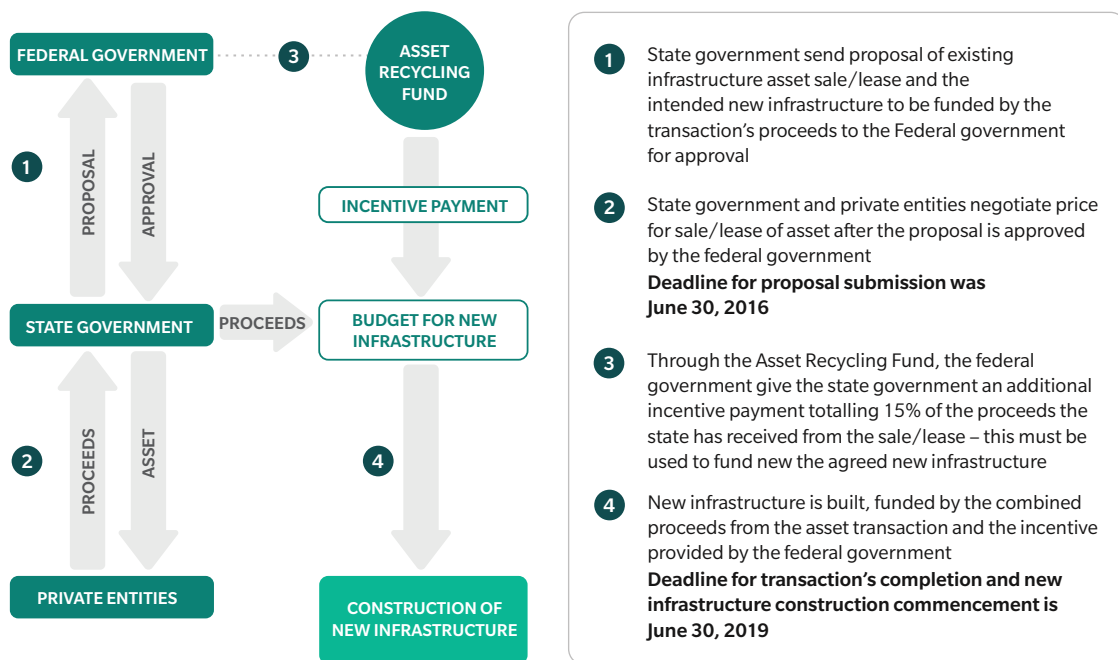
FEDERAL GOVERNMENT

3

ASSET RECYCLING FUND

1

PROPOSAL

APPROVAL

INCENTIVE PAYMENT

STATE GOVERNMENT

PROCEEDS

BUDGET FOR NEW INFRASTRUCTURE

2

PROCEEDS

ASSET

4

PRIVATE ENTITIES

CONSTRUCTION OF NEW INFRASTRUCTURE

1 State government send proposal of existing infrastructure asset sale/lease and the intended new infrastructure to be funded by the transaction's proceeds to the Federal government for approval

2 State government and private entities negotiate price for sale/lease of asset after the proposal is approved by the federal government
**Deadline for proposal submission was June 30, 2016**

3 Through the Asset Recycling Fund, the federal government give the state government an additional incentive payment totalling 15% of the proceeds the state has received from the sale/lease – this must be used to fund new the agreed new infrastructure

4 New infrastructure is built, funded by the combined proceeds from the asset transaction and the incentive provided by the federal government
**Deadline for transaction's completion and new infrastructure construction commencement is June 30, 2019**